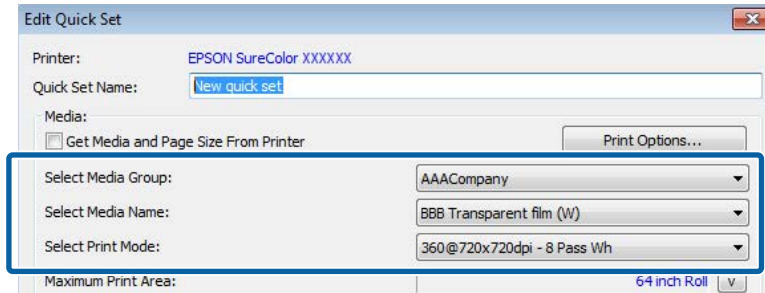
Edit Quick Set

Printer: EPSON SureColor XXXXXX

Quick Set Name: New quick set

Media:

Get Media and Page Size From Printer

Print Options...

Select Media Group: AAACompany

Select Media Name: BBB Transparent film (W)

Select Print Mode: 360@720x720dpi - 8 Pass Wh

Maximum Print Area: 64 inch Roll v